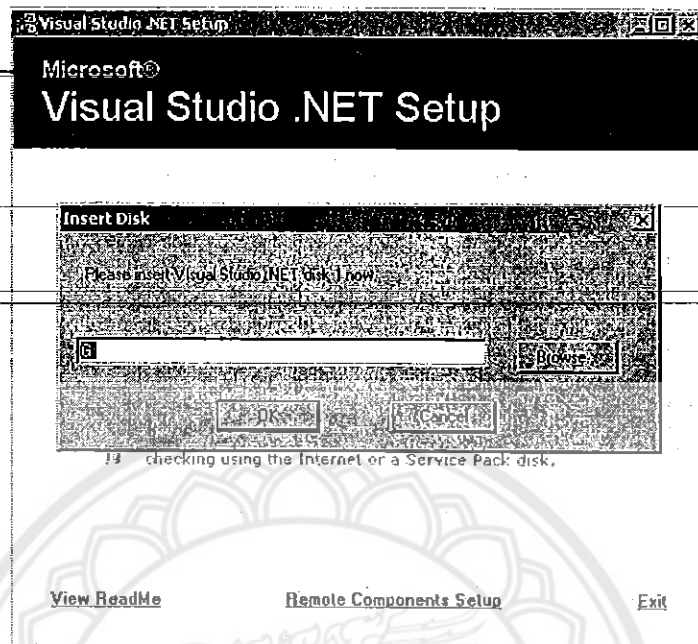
Visual Studio .NET Setup

Microsoft®

Visual Studio .NET Setup

Insert Disk

Please insert Visual Studio .NET disk 1 now.

G

Browse...

OK

Cancel

checking using the Internet or a Service Pack disk.

View ReadMe

Remote Components Setup

Exit